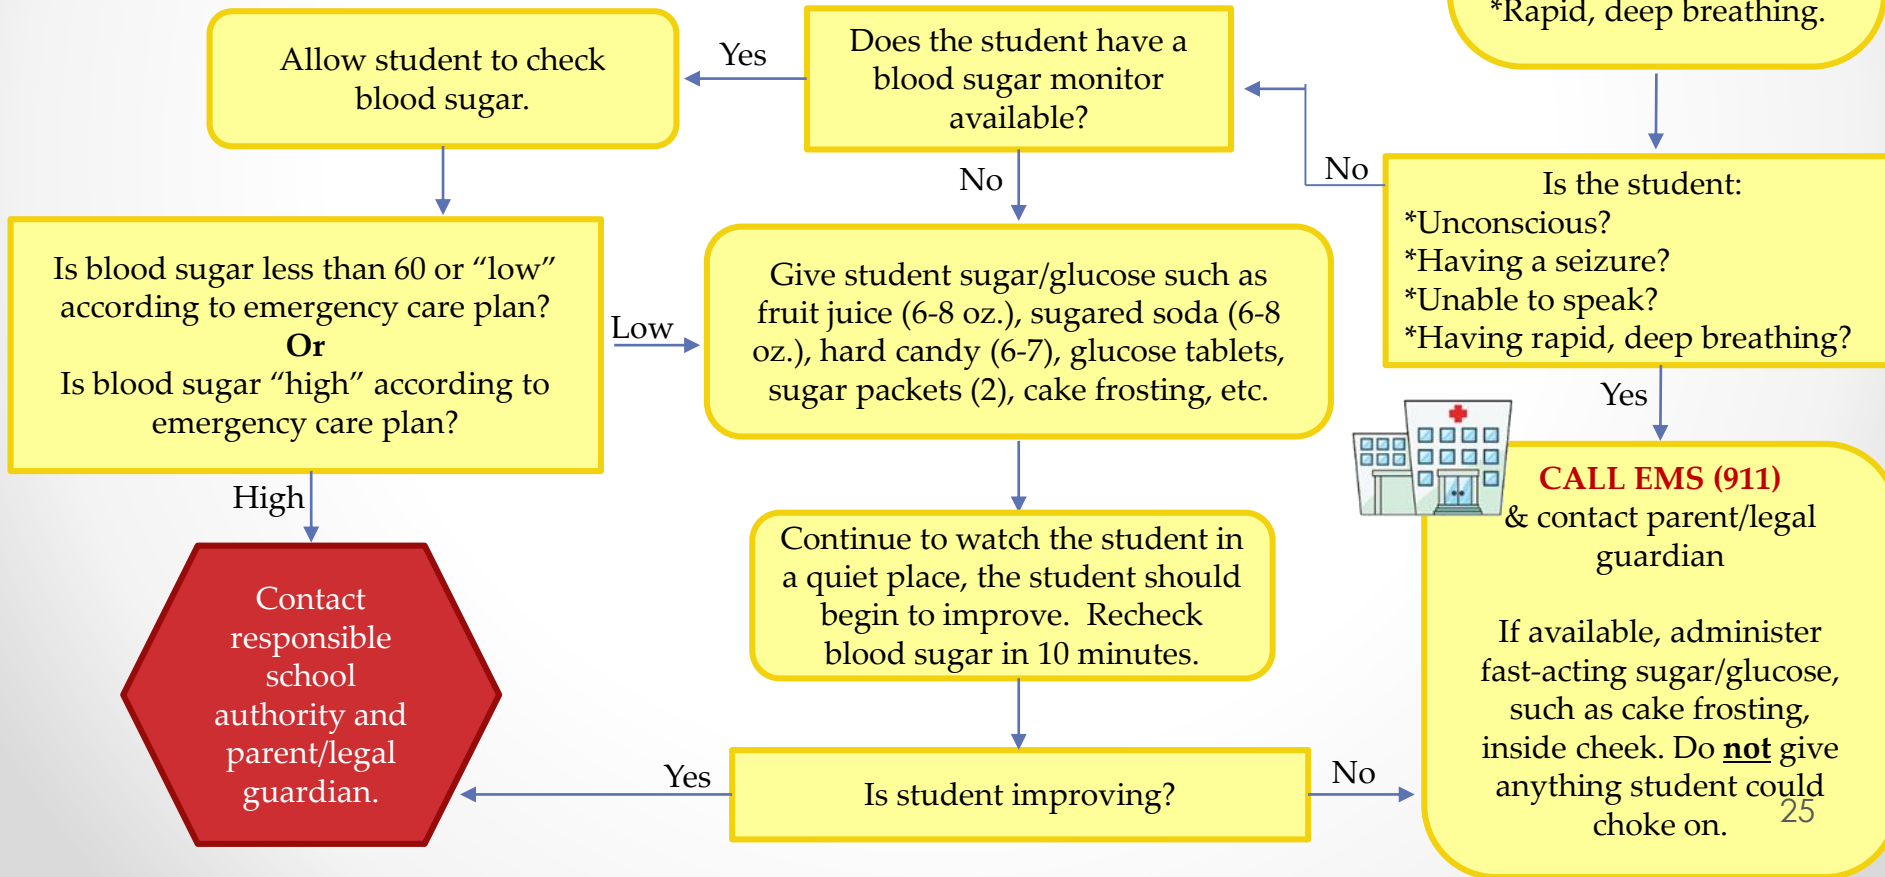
*Rapid, deep breathing.

Allow student to check blood sugar.

Yes

Does the student have a blood sugar monitor available?

No

No

Is the student:
*Unconscious?
*Having a seizure?
*Unable to speak?
*Having rapid, deep breathing?

Is blood sugar less than 60 or “low” according to emergency care plan?
**Or**
Is blood sugar “high” according to emergency care plan?

Low

Give student sugar/glucose such as fruit juice (6-8 oz.), sugared soda (6-8 oz.), hard candy (6-7), glucose tablets, sugar packets (2), cake frosting, etc.

Yes

CALL EMS (911)
& contact parent/legal guardian

If available, administer fast-acting sugar/glucose, such as cake frosting, inside cheek. Do **not** give anything student could choke on.

High

Contact responsible school authority and parent/legal guardian.

Continue to watch the student in a quiet place, the student should begin to improve. Recheck blood sugar in 10 minutes.

Yes

Is student improving?

No

25